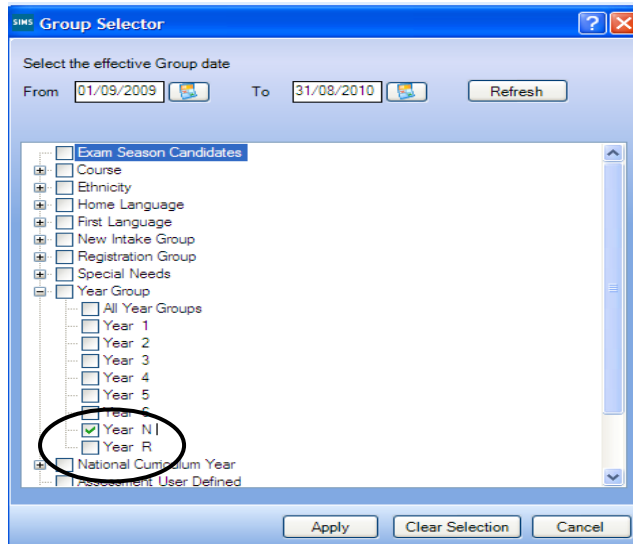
SIMS Group Selector

Select the effective Group date

From 01/09/2009 To 31/08/2010 Refresh

Exam Season Candidates
Course
Ethnicity
Home Language
First Language
New Intake Group
Registration Group
Special Needs
Year Group
All Year Groups
Year 1
Year 2
Year 3
Year 4
Year 5
Year 6
Year N1
Year R
National Curriculum Year
Assessment User Defined

Apply Clear Selection Cancel